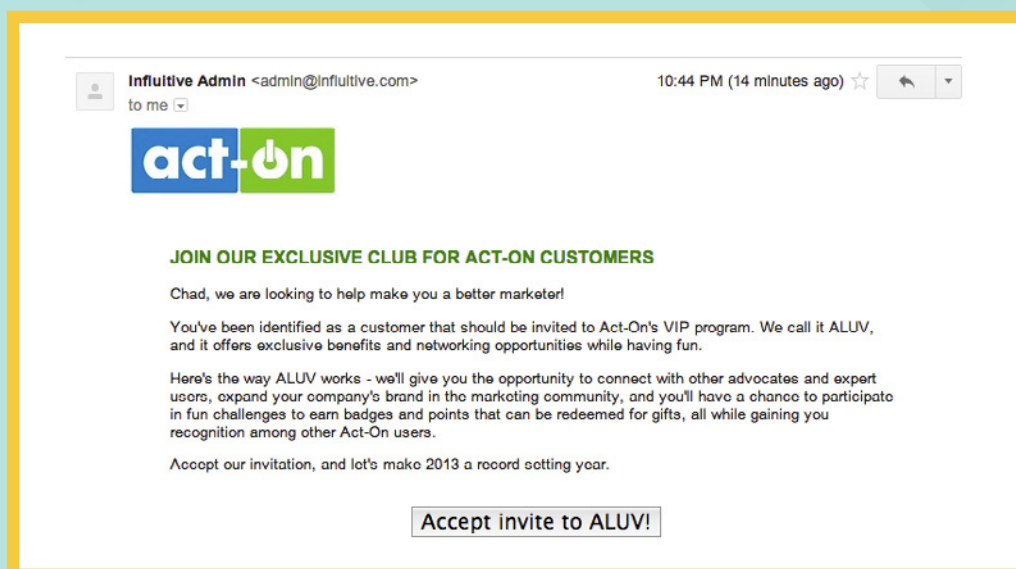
Influitive Admin <admin@influitive.com>
to me

10:44 PM (14 minutes ago)

act-on

JOIN OUR EXCLUSIVE CLUB FOR ACT-ON CUSTOMERS

Chad, we are looking to help make you a better marketer!

You've been identified as a customer that should be invited to Act-On's VIP program. We call it ALUV, and it offers exclusive benefits and networking opportunities while having fun.

Here's the way ALUV works - we'll give you the opportunity to connect with other advocates and expert users, expand your company's brand in the marketing community, and you'll have a chance to participate in fun challenges to earn badges and points that can be redeemed for gifts, all while gaining you recognition among other Act-On users.

Accept our invitation, and let's make 2013 a record setting year.

Accept invite to ALUV!